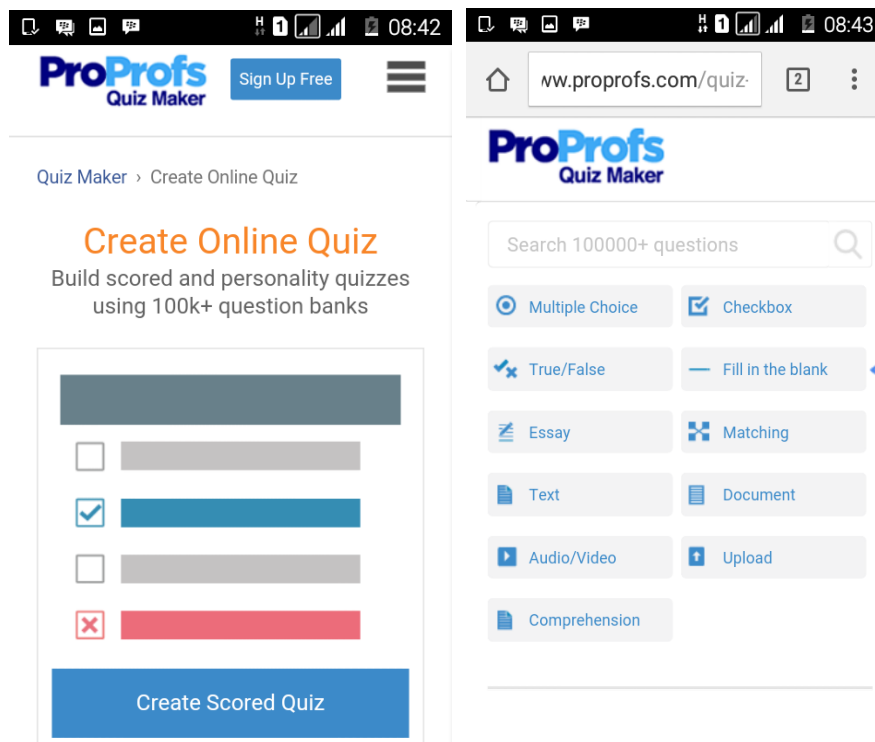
08:42

ProProfs Quiz Maker

Sign Up Free

Quiz Maker › Create Online Quiz

Create Online Quiz

Build scored and personality quizzes using 100k+ question banks

Create Scored Quiz

08:43

ww.proprofs.com/quiz-

2

ProProfs Quiz Maker

Search 100000+ questions

Multiple Choice

Checkbox

True/False

Fill in the blank

Essay

Matching

Text

Document

Audio/Video

Upload

Comprehension